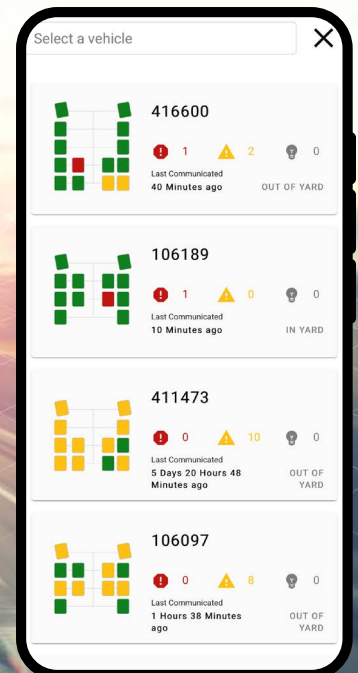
Select a vehicle

416600
1 2 0
Last Communicated
40 Minutes ago
OUT OF YARD

106189
1 0 0
Last Communicated
10 Minutes ago
IN YARD

411473
0 10 0
Last Communicated
5 Days 20 Hours 48 Minutes ago
OUT OF YARD

106097
0 8 0
Last Communicated
1 Hours 38 Minutes ago
OUT OF YARD